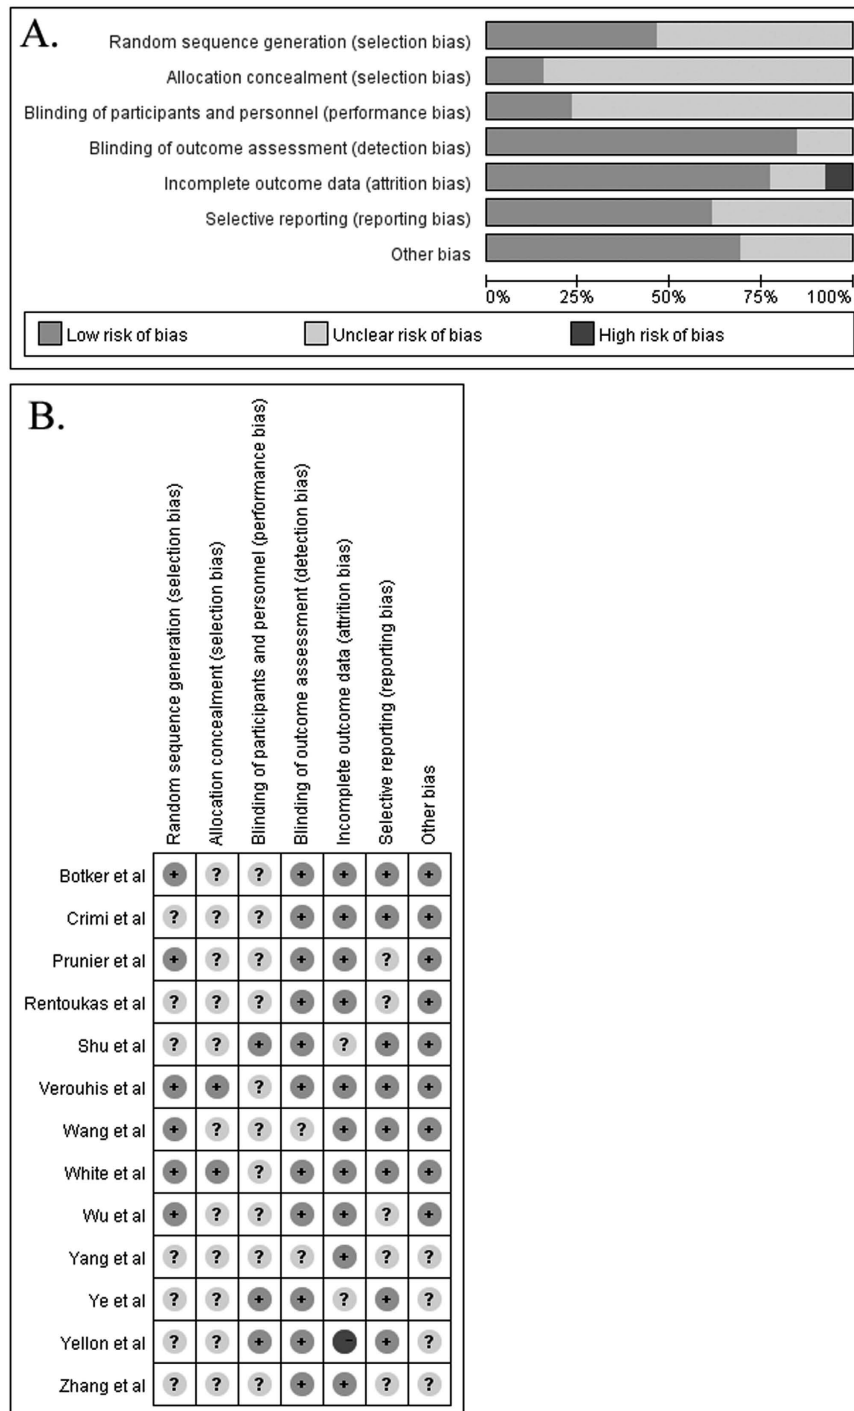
A.

Random sequence generation (selection bias)
Allocation concealment (selection bias)
Blinding of participants and personnel (performance bias)
Blinding of outcome assessment (detection bias)
Incomplete outcome data (attrition bias)
Selective reporting (reporting bias)
Other bias

0% 25% 50% 75% 100%

Low risk of bias
Unclear risk of bias
High risk of bias

B.

| | Random sequence generation (selection bias) | Allocation concealment (selection bias) | Blinding of participants and personnel (performance bias) | Blinding of outcome assessment (detection bias) | Incomplete outcome data (attrition bias) | Selective reporting (reporting bias) | Other bias |
|---|---|---|---|---|---|---|---|
| Botker et al | + | ? | ? | + | + | + | + |
| Crimi et al | ? | ? | ? | + | + | + | + |
| Prunier et al | + | ? | ? | + | + | ? | + |
| Rentoukas et al | ? | ? | ? | + | + | ? | + |
| Shu et al | ? | ? | + | + | ? | + | + |
| Verouhis et al | + | + | ? | + | + | + | + |
| Wang et al | + | ? | ? | ? | + | + | + |
| White et al | + | + | ? | + | + | + | + |
| Wu et al | + | ? | ? | + | + | ? | + |
| Yang et al | ? | ? | ? | ? | + | ? | ? |
| Ye et al | ? | ? | + | + | ? | + | ? |
| Yellon et al | ? | ? | + | + | - | + | ? |
| Zhang et al | ? | ? | ? | + | + | ? | ? |